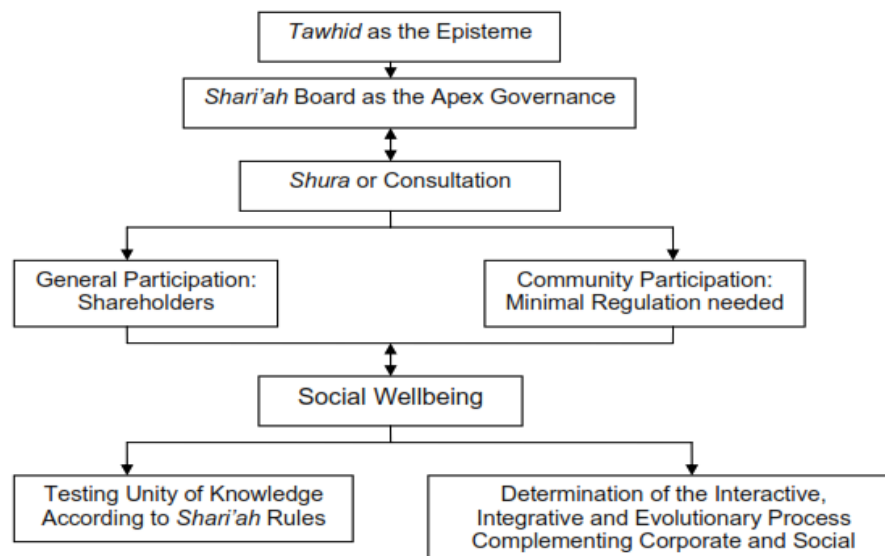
*Tawhid* as the Episteme

*Shari'ah* Board as the Apex Governance

*Shura* or Consultation

General Participation: Shareholders

Community Participation: Minimal Regulation needed

Social Wellbeing

Testing Unity of Knowledge According to *Shari'ah* Rules

Determination of the Interactive, Integrative and Evolutionary Process Complementing Corporate and Social